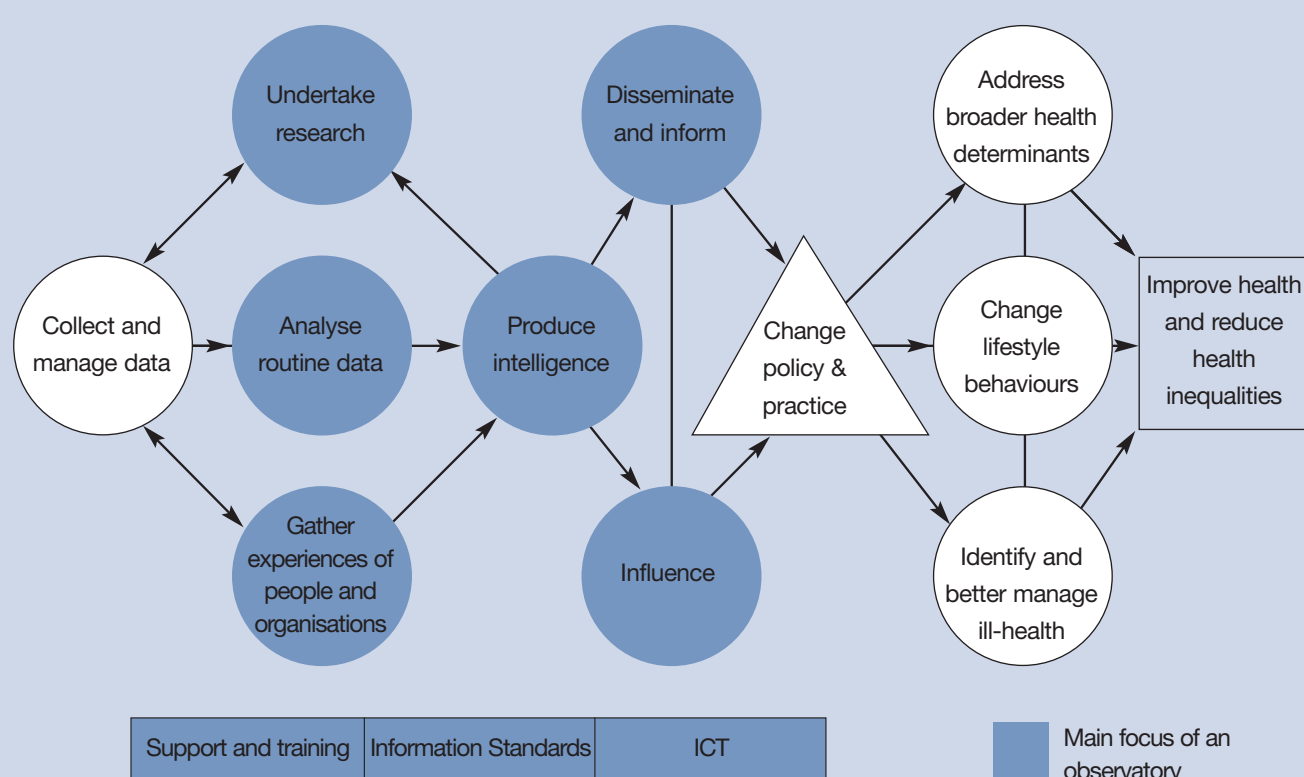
Undertake research

Disseminate and inform

Address broader health determinants

Collect and manage data

Analyse routine data

Produce intelligence

Change policy & practice

Change lifestyle behaviours

Improve health and reduce health inequalities

Gather experiences of people and organisations

Influence

Identify and better manage ill-health

| Support and training | Information Standards | ICT |
|---|---|---|

Main focus of an observatory